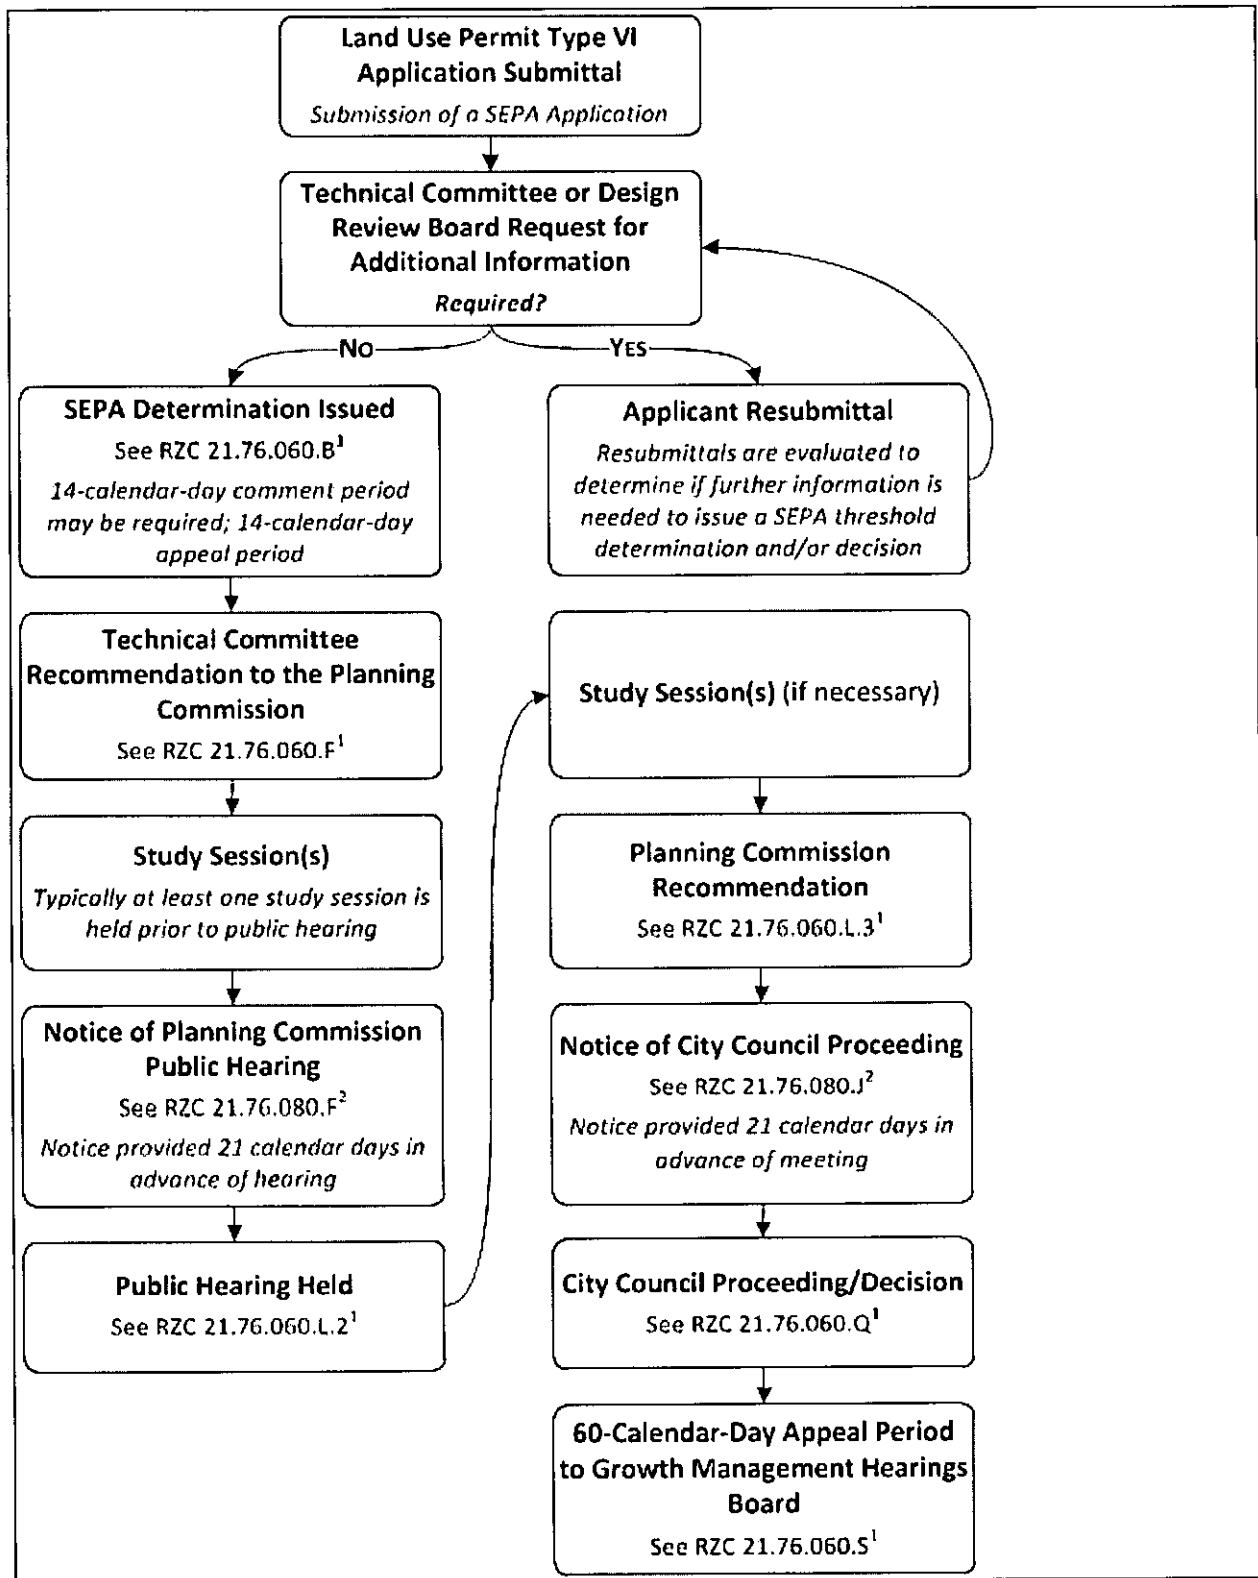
Land Use Permit Type VI Application Submittal

Submission of a SEPA Application

Technical Committee or Design Review Board Request for Additional Information

Required?

No

Yes

SEPA Determination Issued

See RZC 21.76.060.B$^1$

14-calendar-day comment period may be required; 14-calendar-day appeal period

Applicant Resubmittal

Resubmittals are evaluated to determine if further information is needed to issue a SEPA threshold determination and/or decision

Technical Committee Recommendation to the Planning Commission

See RZC 21.76.060.F$^1$

Study Session(s) (if necessary)

Study Session(s)

Typically at least one study session is held prior to public hearing

Planning Commission Recommendation

See RZC 21.76.060.L.3$^1$

Notice of Planning Commission Public Hearing

See RZC 21.76.080.F$^2$

Notice provided 21 calendar days in advance of hearing

Notice of City Council Proceeding

See RZC 21.76.080.J$^2$

Notice provided 21 calendar days in advance of meeting

Public Hearing Held

See RZC 21.76.060.L.2$^1$

City Council Proceeding/Decision

See RZC 21.76.060.Q$^1$

60-Calendar-Day Appeal Period to Growth Management Hearings Board

See RZC 21.76.060.S$^1$